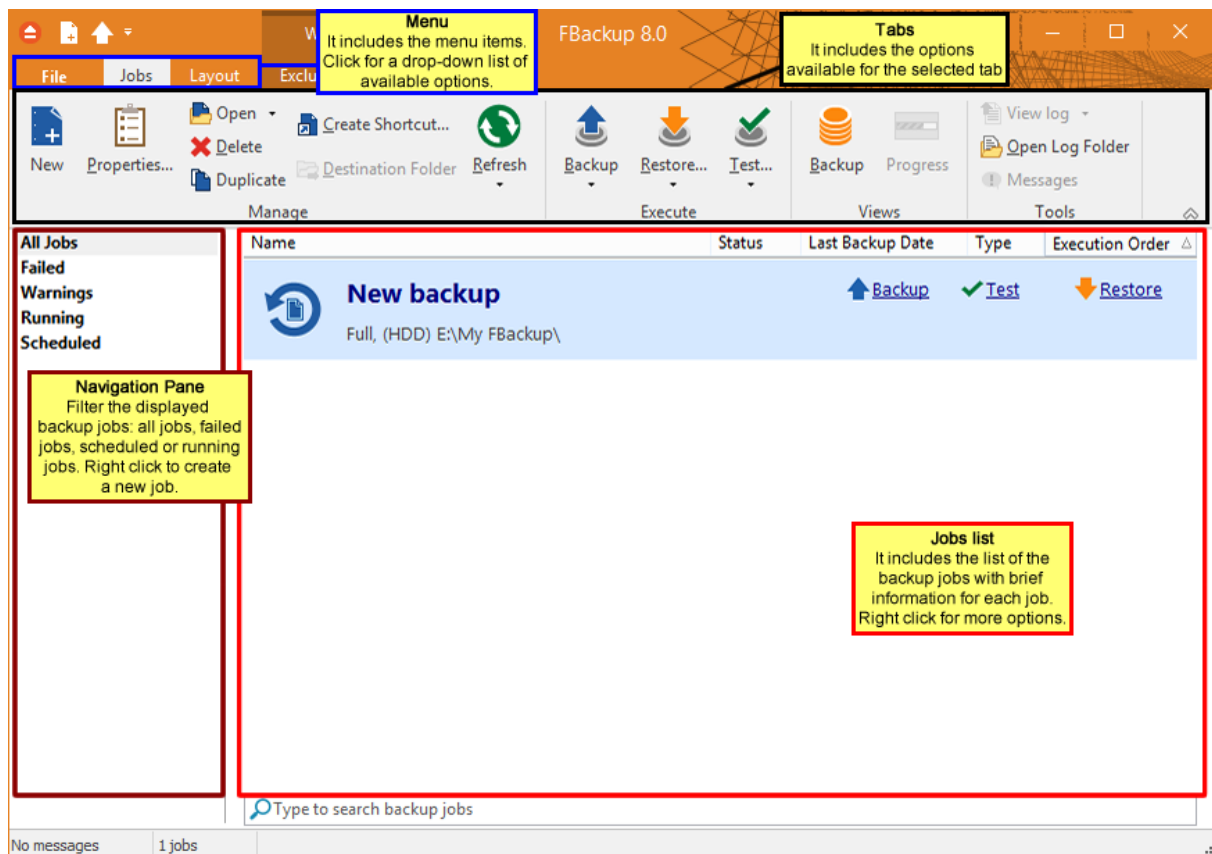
W

Menu
It includes the menu items. Click for a drop-down list of available options.

FBackup 8.0

Tabs
It includes the options available for the selected tab

File Jobs Layout Exclu

New Properties... Open Delete Duplicate Create Shortcut... Destination Folder Refresh
Manage

Backup Restore... Test...
Execute

Backup Progress
Views

View log Open Log Folder Messages
Tools

All Jobs
Failed
Warnings
Running
Scheduled

Navigation Pane
Filter the displayed backup jobs: all jobs, failed jobs, scheduled or running jobs. Right click to create a new job.

| Name | Status | Last Backup Date | Type | Execution Order |
|---|---|---|---|---|

New backup
Full, (HDD) E:\My FBackup\

Backup Test Restore

Jobs list
It includes the list of the backup jobs with brief information for each job. Right click for more options.

Type to search backup jobs

No messages 1 jobs